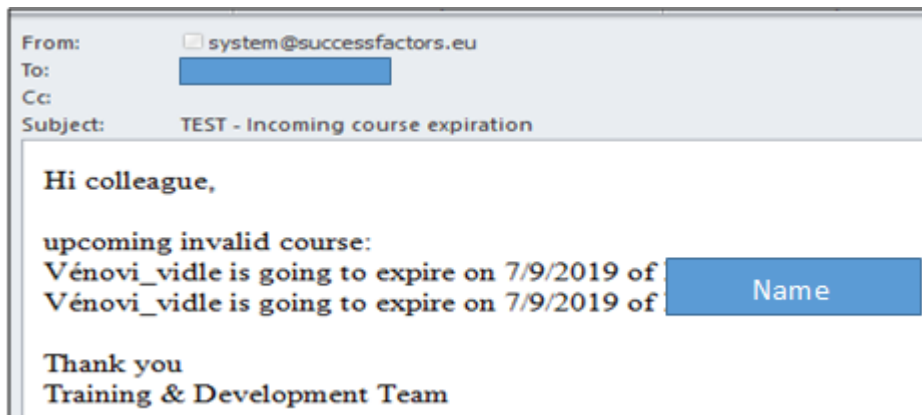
From: system@successfactors.eu
To:
Cc:
Subject: TEST - Incoming course expiration

Hi colleague,

upcoming invalid course:
Vénovi_vidle is going to expire on 7/9/2019 of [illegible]
Vénovi_vidle is going to expire on 7/9/2019 of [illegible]

Name

Thank you
Training & Development Team